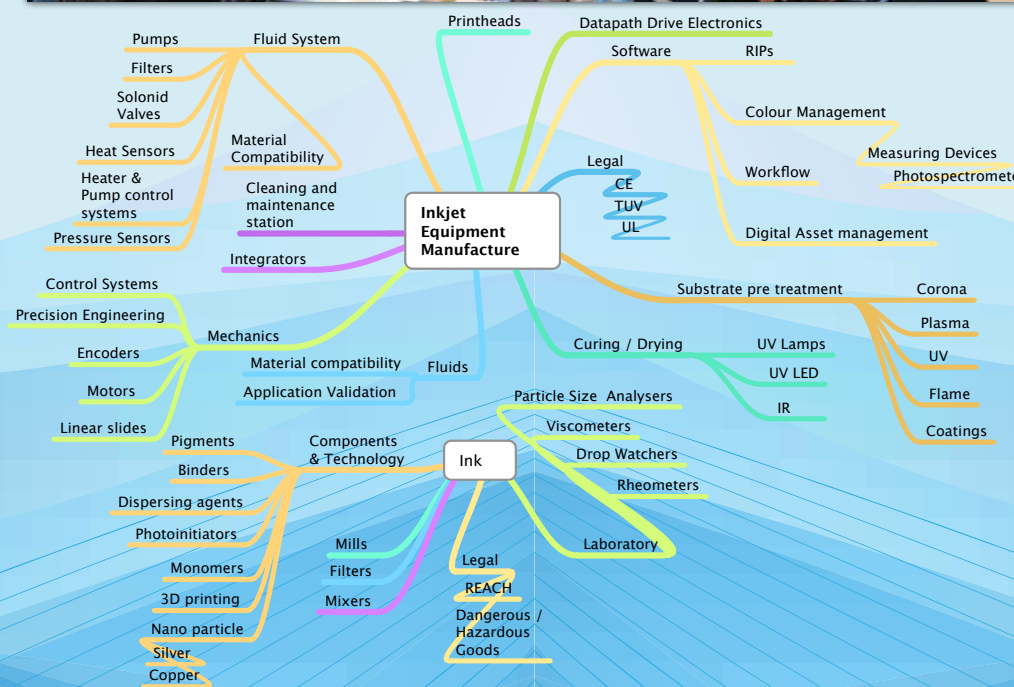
Inkjet Equipment Manufacture

Fluid System
Pumps
Filters
Solonid Valves
Heat Sensors
Heater & Pump control systems
Pressure Sensors
Material Compatibility

Cleaning and maintenance station

Integrators

Mechanics
Control Systems
Precision Engineering
Encoders
Motors
Linear slides

Fluids
Material compatibility
Application Validation

Printheads

Datapath Drive Electronics

Software
RIPs
Colour Management
Measuring Devices
Photospectromete
Workflow
Digital Asset management

Legal
CE
TUV
UL

Substrate pre treatment
Corona
Plasma
UV
Flame
Coatings

Curing / Drying
UV Lamps
UV LED
IR

Ink

Components & Technology
Pigments
Binders
Dispersing agents
Photoinitiators
Monomers
3D printing
Nano particle
Silver
Copper

Mills
Filters
Mixers

Legal
REACH
Dangerous / Hazardous Goods

Laboratory
Particle Size Analysers
Viscometers
Drop Watchers
Rheometers